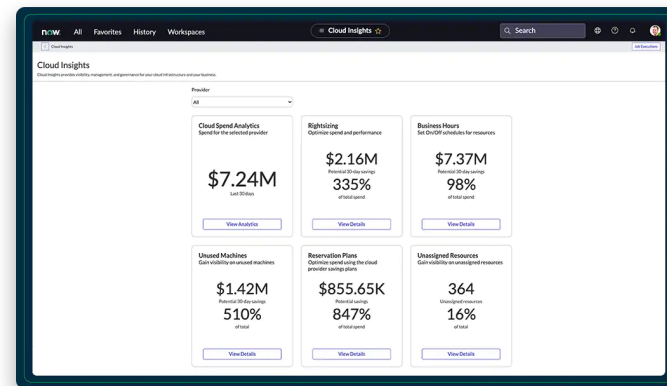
now. All Favorites History Workspaces

Cloud Insights ☆

Search

Cloud Insights

Job Executions

Cloud Insights

Cloud Insights provides visibility, management, and governance for your cloud infrastructure and your business.

Provider

All

Cloud Spend Analytics
Spend for the selected provider

$7.24M
Last 30 days

View Analytics

Rightsizing
Optimize spend and performance

$2.16M
Potential 30-day savings
335%
of total spend

View Details

Business Hours
Set On/Off schedules for resources

$7.37M
Potential 30-day savings
98%
of total spend

View Details

Unused Machines
Gain visibility on unused machines

$1.42M
Potential 30-day savings
510%
of total

View Details

Reservation Plans
Optimize spend using the cloud provider savings plans

$855.65K
Potential savings
847%
of total spend

View Details

Unassigned Resources
Gain visibility on unassigned resources

364
Unassigned resources
16%
of total

View Details